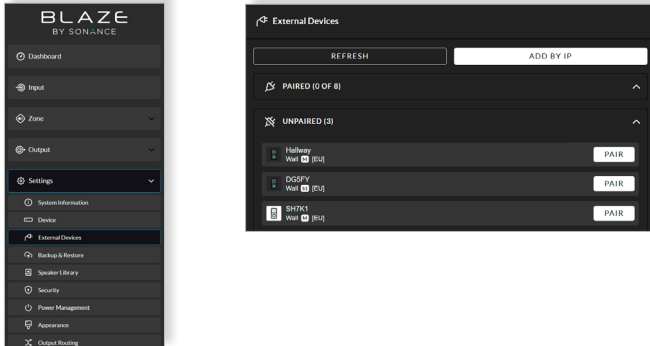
BLAZE
BY SONANCE

Dashboard

Input

Zone

Output

Settings

System Information

Device

External Devices

Backup & Restore

Speaker Library

Security

Power Management

Appearance

Output Routing

External Devices

REFRESH

ADD BY IP

PAIRED (0 OF 8)

UNPAIRED (3)

Hallway
Wall M [EU]

PAIR

DG5FY
Wall M [EU]

PAIR

SH7K1
Wall M [EU]

PAIR